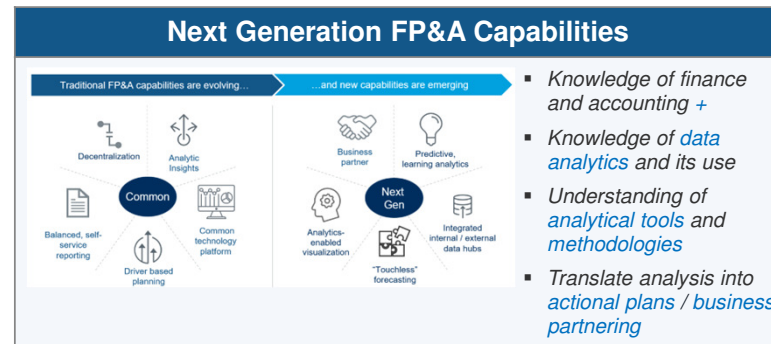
Next Generation FP&A Capabilities

Traditional FP&A capabilities are evolving…

Decentralization

Analytic Insights

Common

Balanced, self-service reporting

Common technology platform

Driver based planning

…and new capabilities are emerging

Business partner

Predictive, learning analytics

Next Gen

Analytics-enabled visualization

Integrated internal / external data hubs

"Touchless" forecasting

- Knowledge of finance and accounting +
- Knowledge of data analytics and its use
- Understanding of analytical tools and methodologies
- Translate analysis into actional plans / business partnering